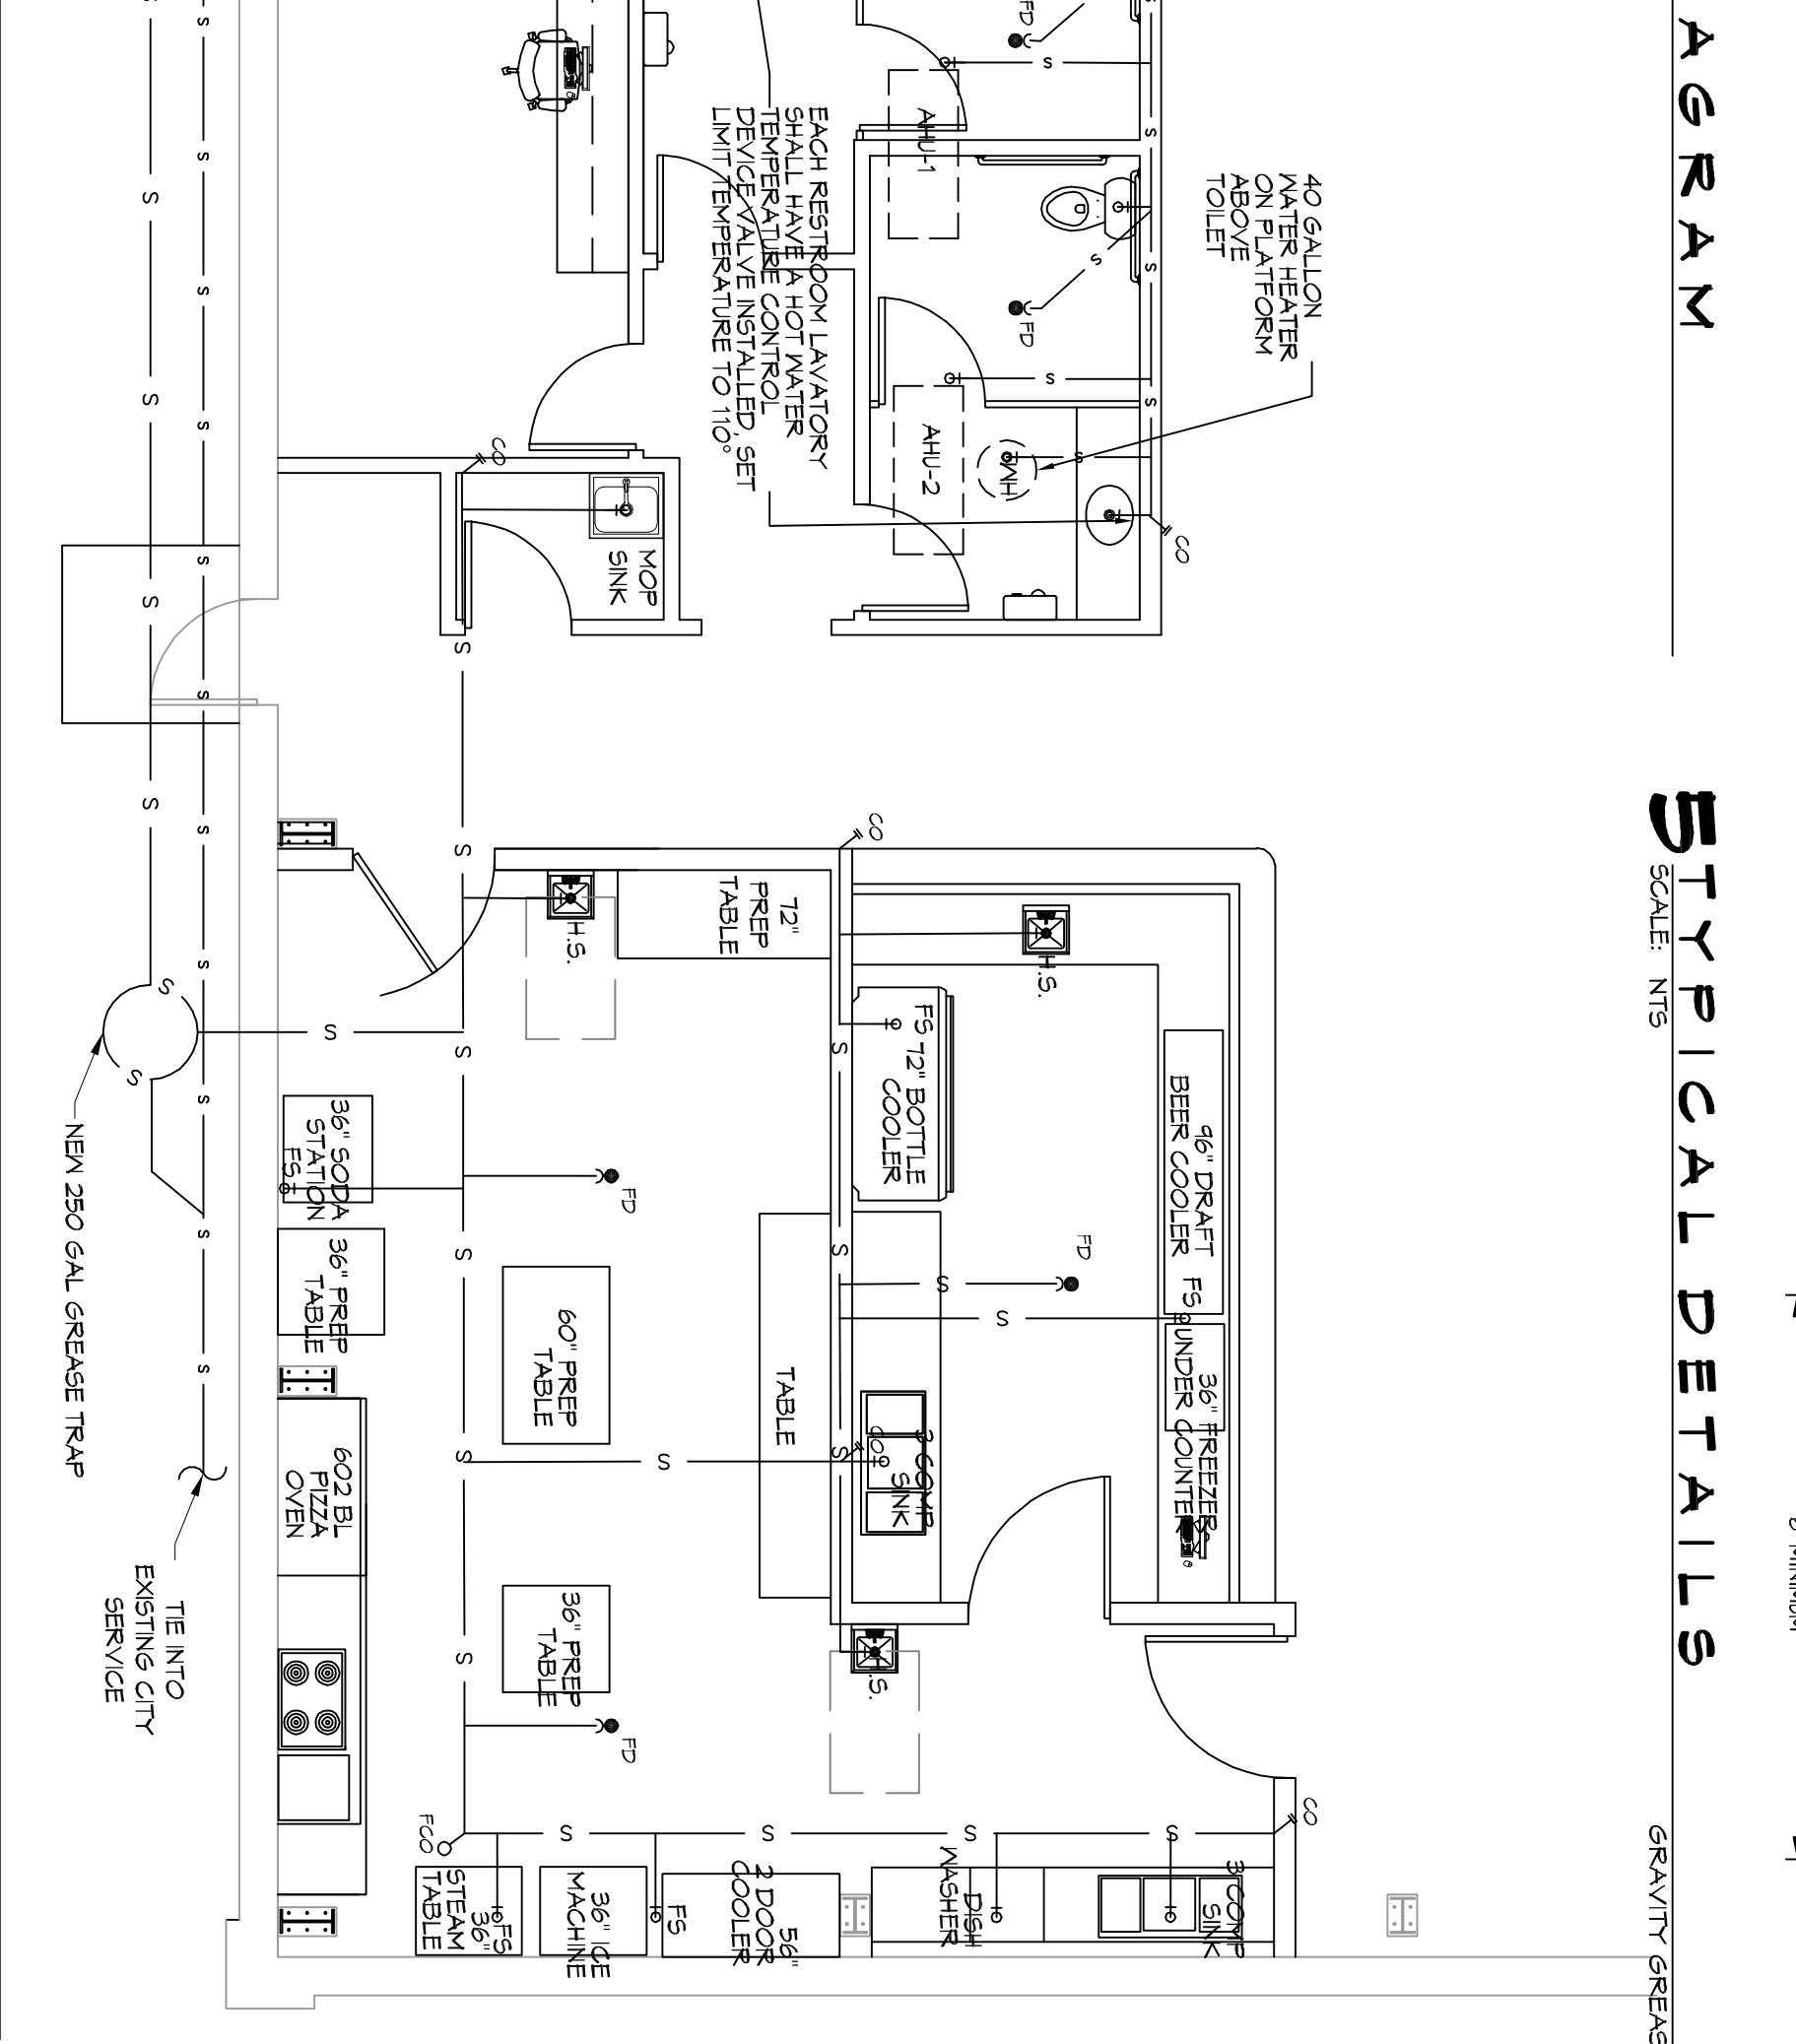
AGRAM

40 GALLON WATER HEATER ON PLATFORM ABOVE TOILET

FD

S

AHU-1

S

FD

S

AHU-2

WH

CO

EACH RESTROOM LAVATORY SHALL HAVE A HOT WATER TEMPERATURE CONTROL DEVICE VALVE INSTALLED, SET LIMIT TEMPERATURE TO 110°

CO

MOP SINK

S

TYPICAL DETAILS
SCALE: NTS

CO

72" PREP TABLE

H.S.

H.S.

FS 72" BOTTLE COOLER

96" DRAFT BEER COOLER FS

36" FREEZER UNDER COUNTER

TABLE

3 COMP SINK

FD

S

S

S

S

S

S

S

S

36" SODA STATION FS

FD

36" PREP TABLE

60" PREP TABLE

602 BL PIZZA OVEN

36" PREP TABLE

FD

H.S.

FCO

S

S

S

S

36" STEAM TABLE FS

36" ICE MACHINE

FS

56" 2 DOOR COOLER

DISH WASHER

3 COMP SINK

CO

NEW 250 GAL GREASE TRAP

TIE INTO EXISTING CITY SERVICE

GRAVITY GREAS